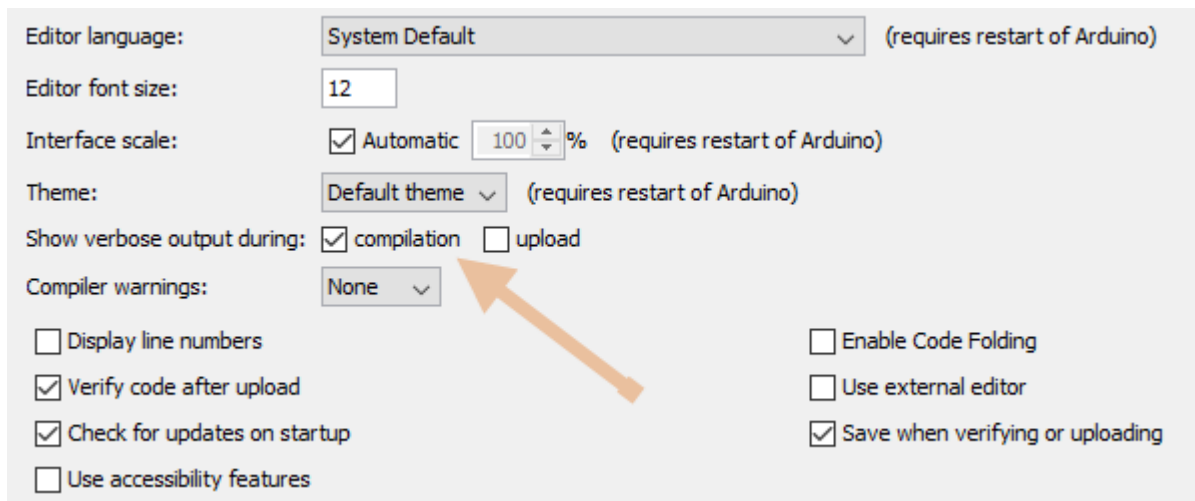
Editor language: System Default (requires restart of Arduino)

Editor font size: 12

Interface scale: Automatic 100 % (requires restart of Arduino)

Theme: Default theme (requires restart of Arduino)

Show verbose output during: compilation upload

Compiler warnings: None

Display line numbers

Enable Code Folding

Verify code after upload

Use external editor

Check for updates on startup

Save when verifying or uploading

Use accessibility features